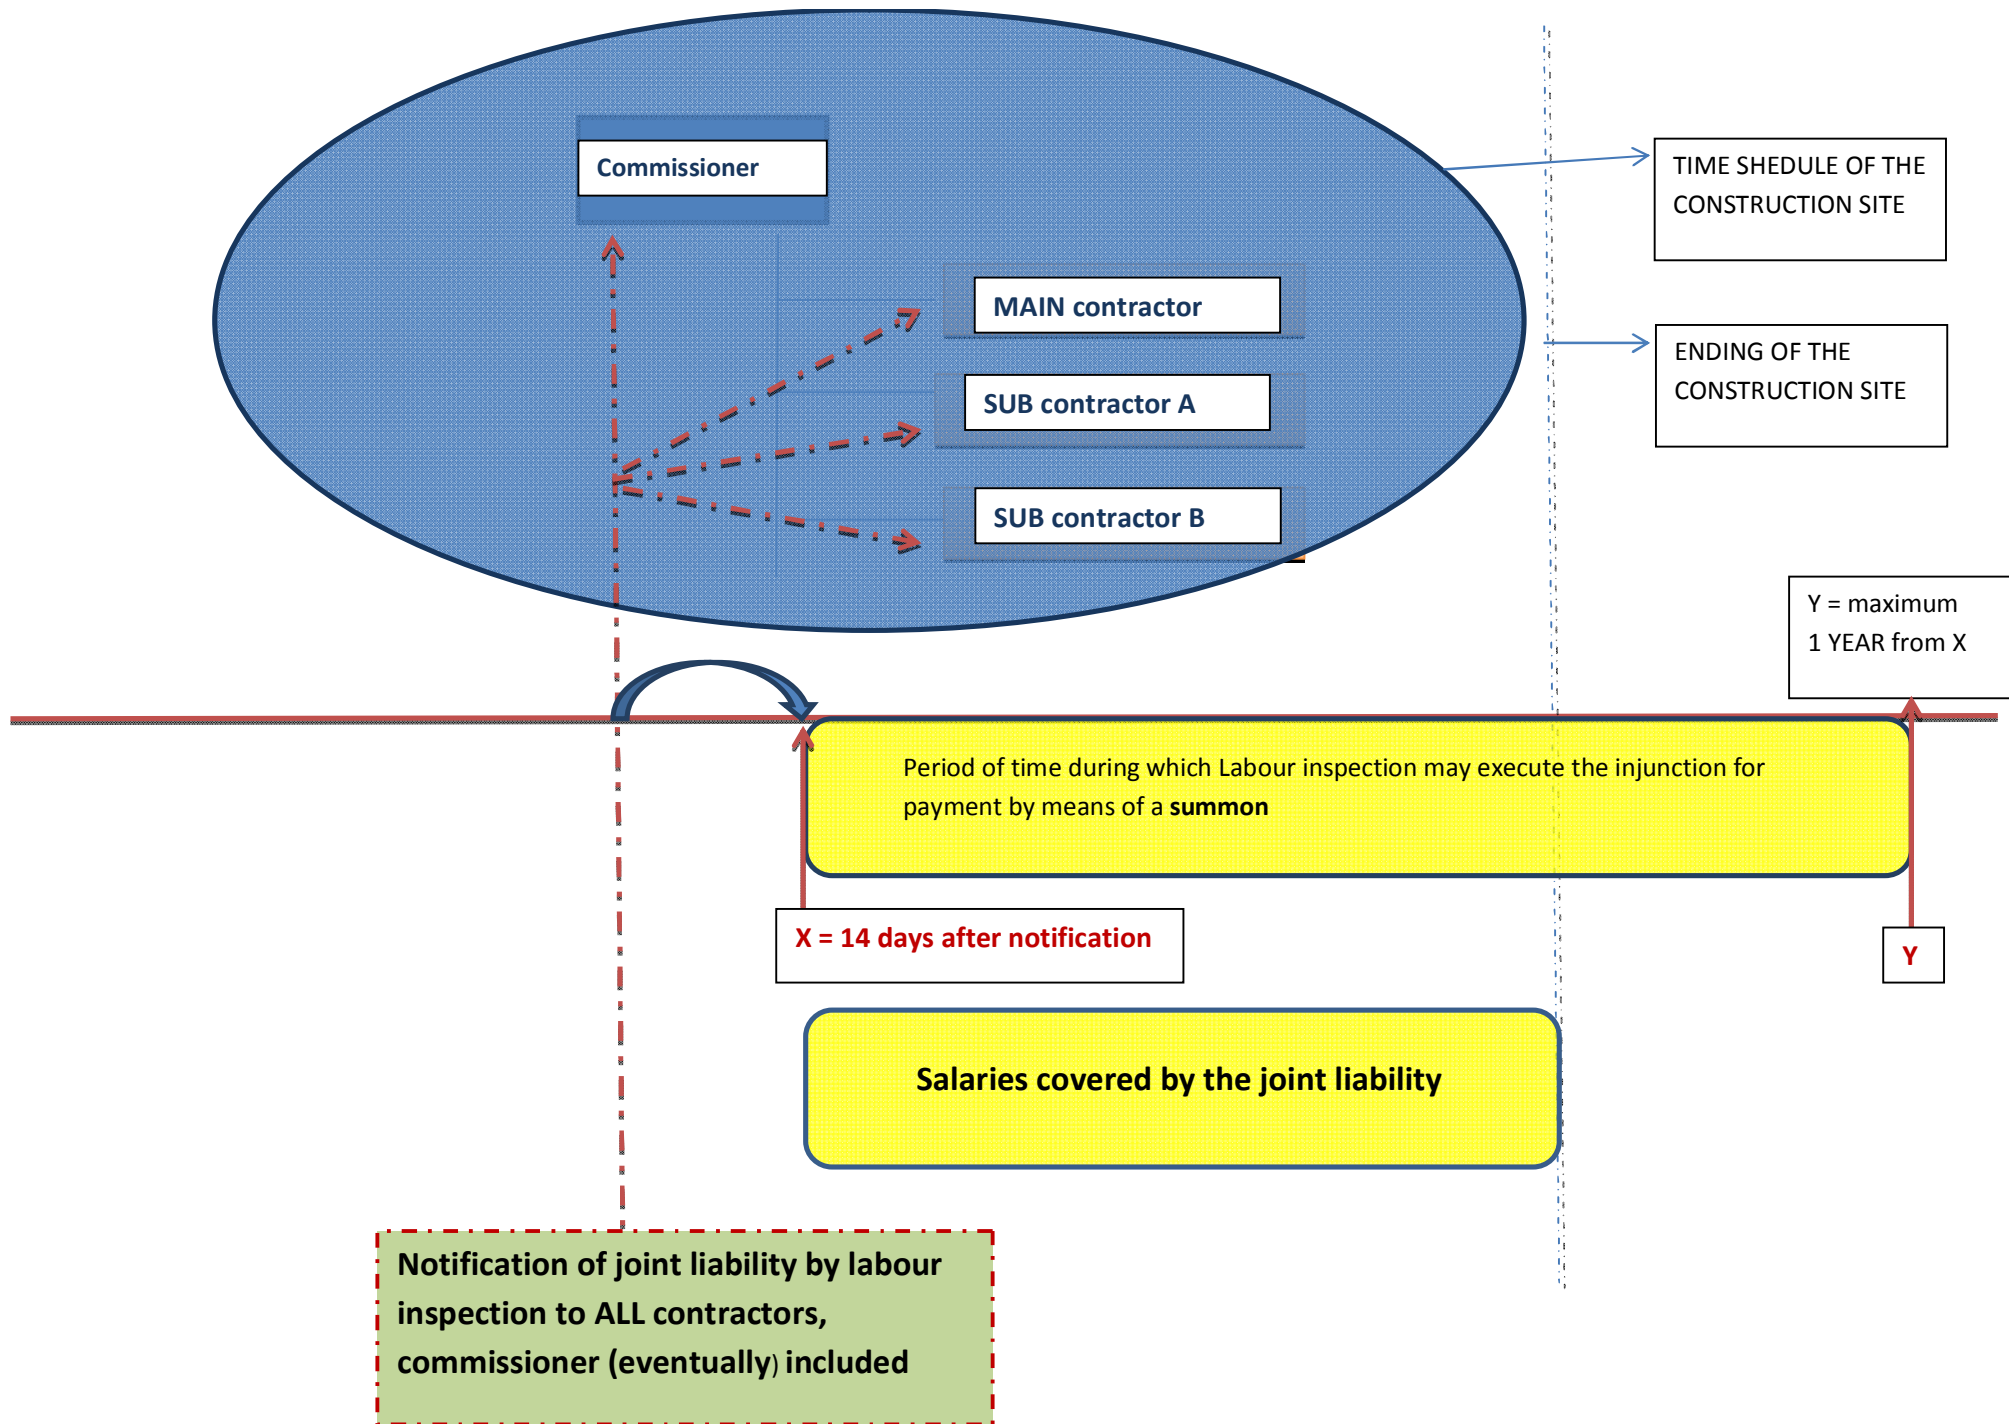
Commissioner

MAIN contractor

SUB contractor A

SUB contractor B

TIME SHEDULE OF THE CONSTRUCTION SITE

ENDING OF THE CONSTRUCTION SITE

Y = maximum 1 YEAR from X

Period of time during which Labour inspection may execute the injunction for payment by means of a **summon**

X = 14 days after notification

Y

Salaries covered by the joint liability

Notification of joint liability by labour inspection to ALL contractors, commissioner (eventually) included